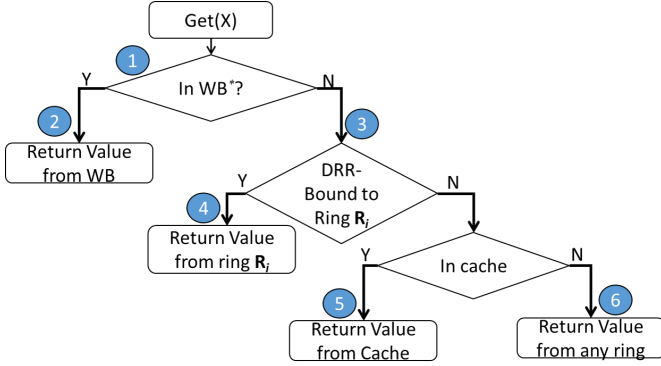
Get(X)

1

Y

In WB*?

N

2

3

Return Value from WB

DRR-Bound to Ring $\mathbf{R}_i$

Y

N

4

Return Value from ring $\mathbf{R}_i$

Y

In cache

N

5

6

Return Value from Cache

Return Value from any ring